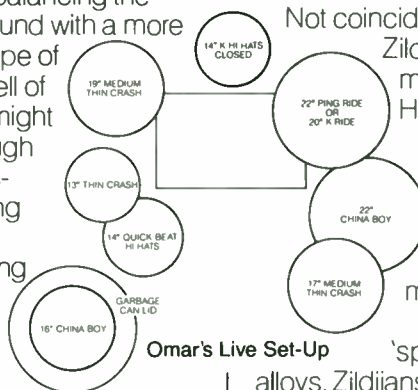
balancing the
und with a more
pe of
ell of
might
ugh
ng
ng

Not coincid
Zild
m
H
m
'sp
alloys, Zildjian

14" K HI HATS CLOSED

19" MEDIUM THIN CRASH

22" PING RIDE OR 20" K RIDE

13" THIN CRASH

14" QUICK BEAT HI HATS

22" CHINA BOY

17" MEDIUM THIN CRASH

GARBAGE CAN LID

16" CHINA BOY

Omar's Live Set-Up